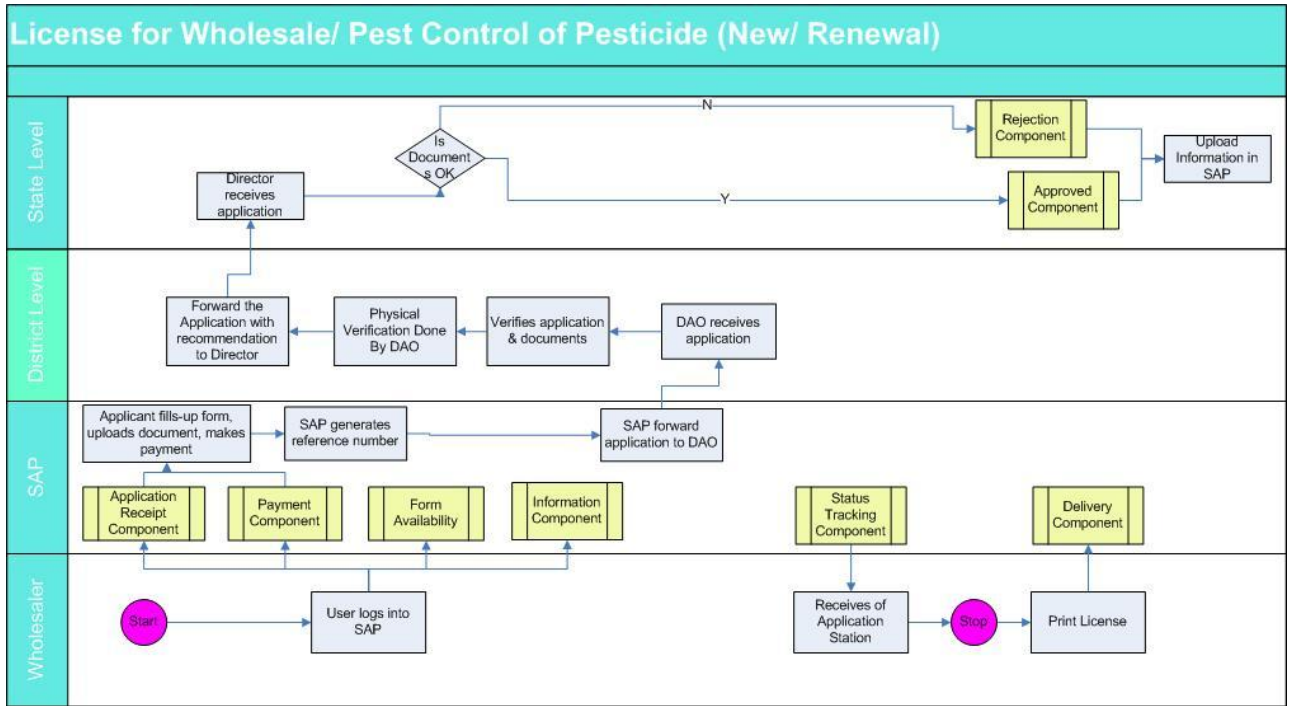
License for Wholesale/ Pest Control of Pesticide (New/ Renewal)

State Level

Director receives application

Is Documents OK

N

Y

Rejection Component

Approved Component

Upload Information in SAP

District Level

Forward the Application with recommendation to Director

Physical Verification Done By DAO

Verifies application & documents

DAO receives application

SAP

Applicant fills-up form, uploads document, makes payment

SAP generates reference number

SAP forward application to DAO

Application Receipt Component

Payment Component

Form Availability

Information Component

Status Tracking Component

Delivery Component

Wholesaler

Start

User logs into SAP

Receives of Application Station

Stop

Print License